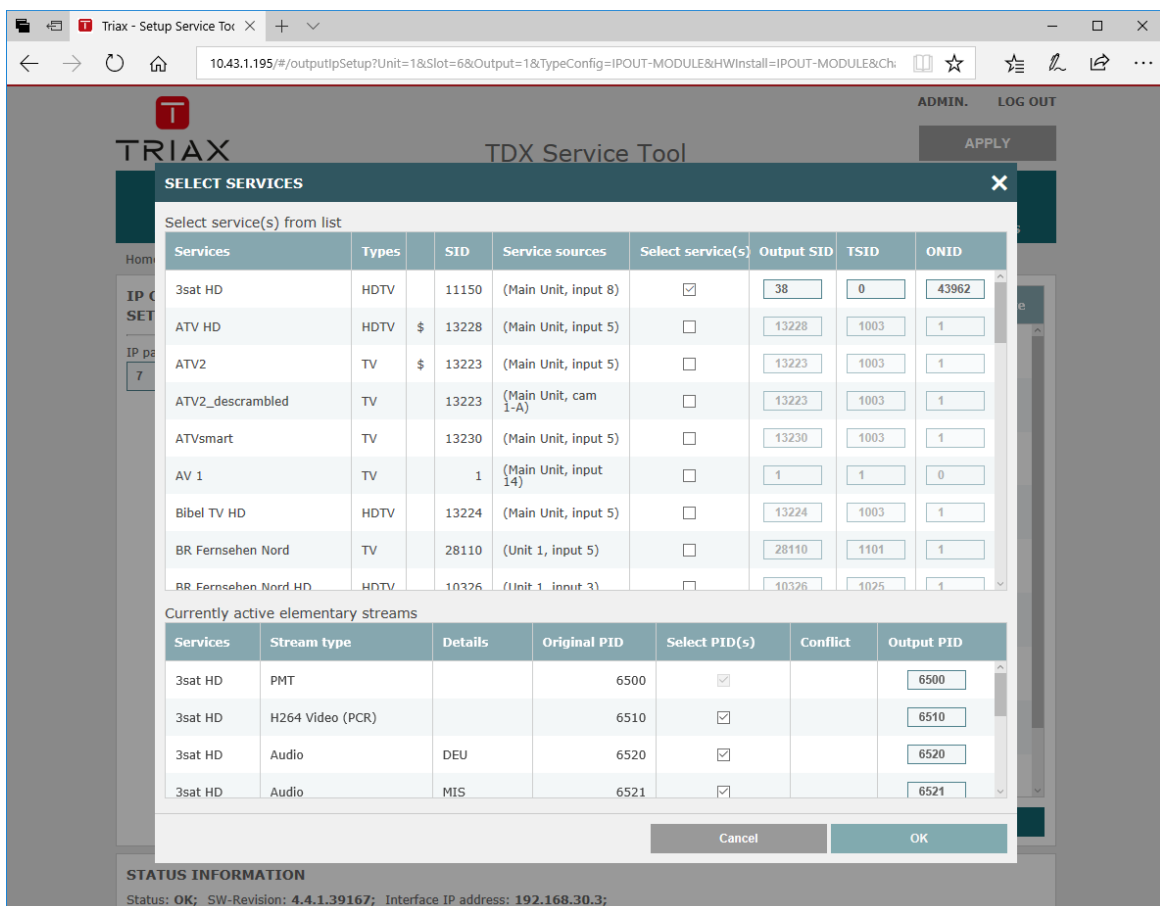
Triax - Setup Service Too ×

10.43.1.195/#/outputIpSetup?Unit=1&Slot=6&Output=1&TypeConfig=IPOUT-MODULE&HWInstall=IPOUT-MODULE&Ch

ADMIN. LOG OUT

TRIAX

TDX Service Tool

APPLY

Hom

IP C
SET

IP pa
7

SELECT SERVICES

Select service(s) from list

| Services | Types | | SID | Service sources | Select service(s) | Output SID | TSID | ONID |
|---|---|---|---|---|---|---|---|---|
| 3sat HD | HDTV | | 11150 | (Main Unit, input 8) | ☑ | 38 | 0 | 43962 |
| ATV HD | HDTV | $ | 13228 | (Main Unit, input 5) | ☐ | 13228 | 1003 | 1 |
| ATV2 | TV | $ | 13223 | (Main Unit, input 5) | ☐ | 13223 | 1003 | 1 |
| ATV2_descrambled | TV | | 13223 | (Main Unit, cam 1-A) | ☐ | 13223 | 1003 | 1 |
| ATVsmart | TV | | 13230 | (Main Unit, input 5) | ☐ | 13230 | 1003 | 1 |
| AV 1 | TV | | 1 | (Main Unit, input 14) | ☐ | 1 | 1 | 0 |
| Bibel TV HD | HDTV | | 13224 | (Main Unit, input 5) | ☐ | 13224 | 1003 | 1 |
| BR Fernsehen Nord | TV | | 28110 | (Unit 1, input 5) | ☐ | 28110 | 1101 | 1 |
| BR Fernsehen Nord HD | HDTV | | 10326 | (Unit 1, input 3) | ☐ | 10326 | 1025 | 1 |

Currently active elementary streams

| Services | Stream type | Details | Original PID | Select PID(s) | Conflict | Output PID |
|---|---|---|---|---|---|---|
| 3sat HD | PMT | | 6500 | ☑ | | 6500 |
| 3sat HD | H264 Video (PCR) | | 6510 | ☑ | | 6510 |
| 3sat HD | Audio | DEU | 6520 | ☑ | | 6520 |
| 3sat HD | Audio | MIS | 6521 | ☑ | | 6521 |

Cancel OK

STATUS INFORMATION

Status: OK; SW-Revision: 4.4.1.39167; Interface IP address: 192.168.30.3;